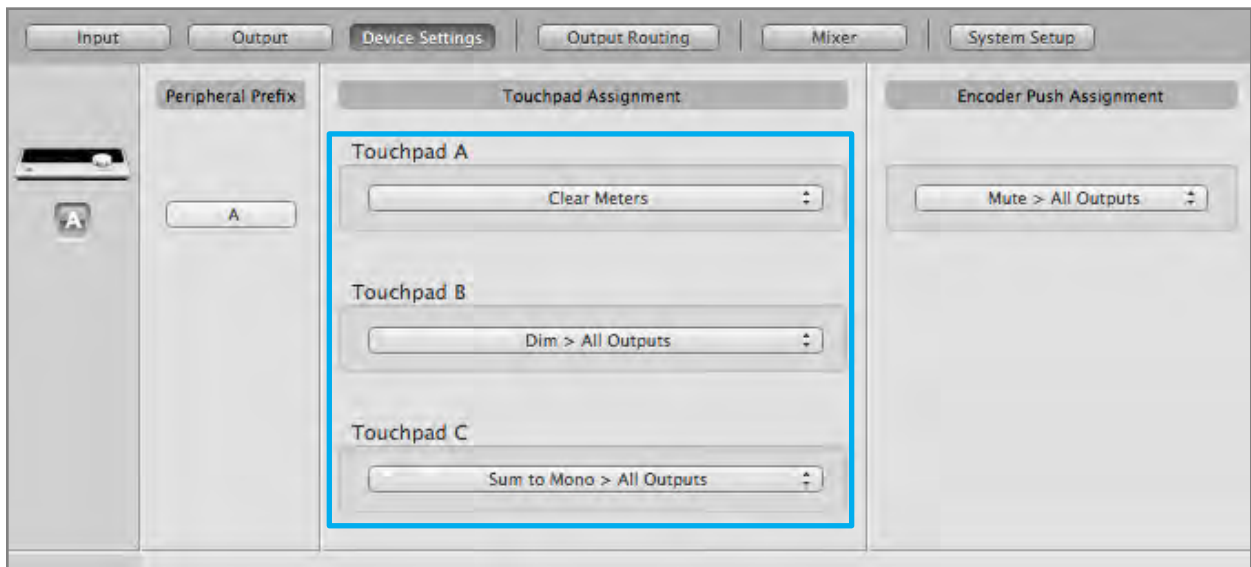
Input | Output | Device Settings | Output Routing | Mixer | System Setup

A

Peripheral Prefix

A

Touchpad Assignment

Touchpad A

Clear Meters

Touchpad B

Dim > All Outputs

Touchpad C

Sum to Mono > All Outputs

Encoder Push Assignment

Mute > All Outputs